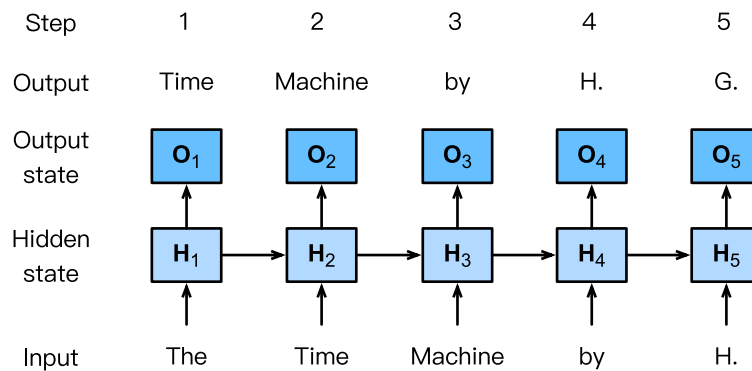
Step 1 2 3 4 5

Output Time Machine by H. G.

Output state $\mathbf{O}_1$ $\mathbf{O}_2$ $\mathbf{O}_3$ $\mathbf{O}_4$ $\mathbf{O}_5$

Hidden state $\mathbf{H}_1$ $\mathbf{H}_2$ $\mathbf{H}_3$ $\mathbf{H}_4$ $\mathbf{H}_5$

Input The Time Machine by H.